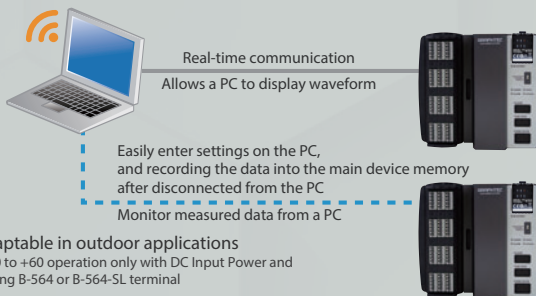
Real-time communication

Allows a PC to display waveform

Easily enter settings on the PC, and recording the data into the main device memory after disconnected from the PC

Monitor measured data from a PC

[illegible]aptable in outdoor applications
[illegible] to +60 operation only with DC Input Power and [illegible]ng B-564 or B-564-SL terminal